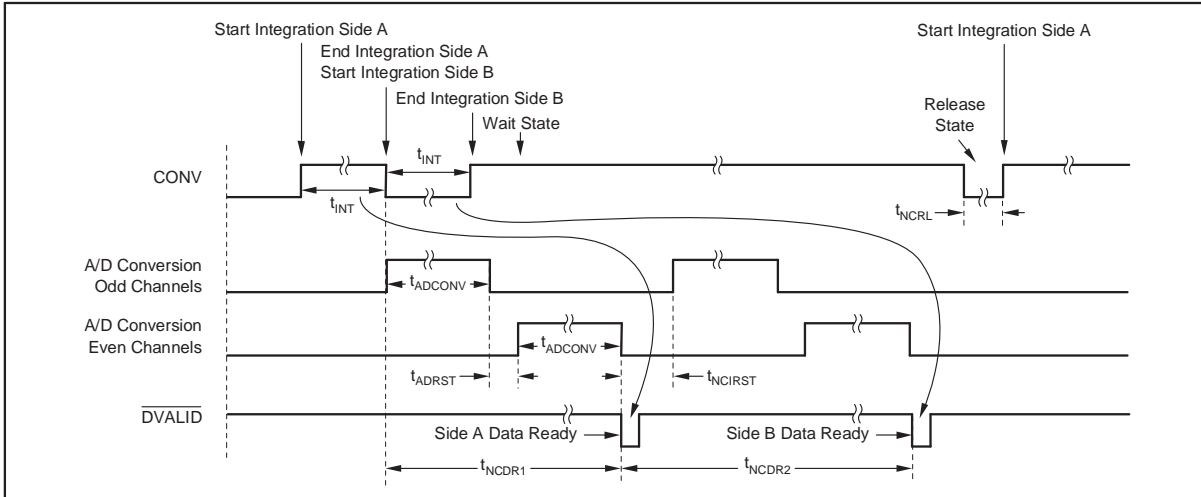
Start Integration Side A

End Integration Side A
Start Integration Side B

End Integration Side B

Wait State

Start Integration Side A

Release State

CONV

$t_{INT}$

$t_{INT}$

$t_{NCRL}$

A/D Conversion Odd Channels

$t_{ADCONV}$

A/D Conversion Even Channels

$t_{ADCONV}$

$t_{ADRST}$

$t_{NCIRST}$

$\overline{DVALID}$

Side A Data Ready

Side B Data Ready

$t_{NCDR1}$

$t_{NCDR2}$